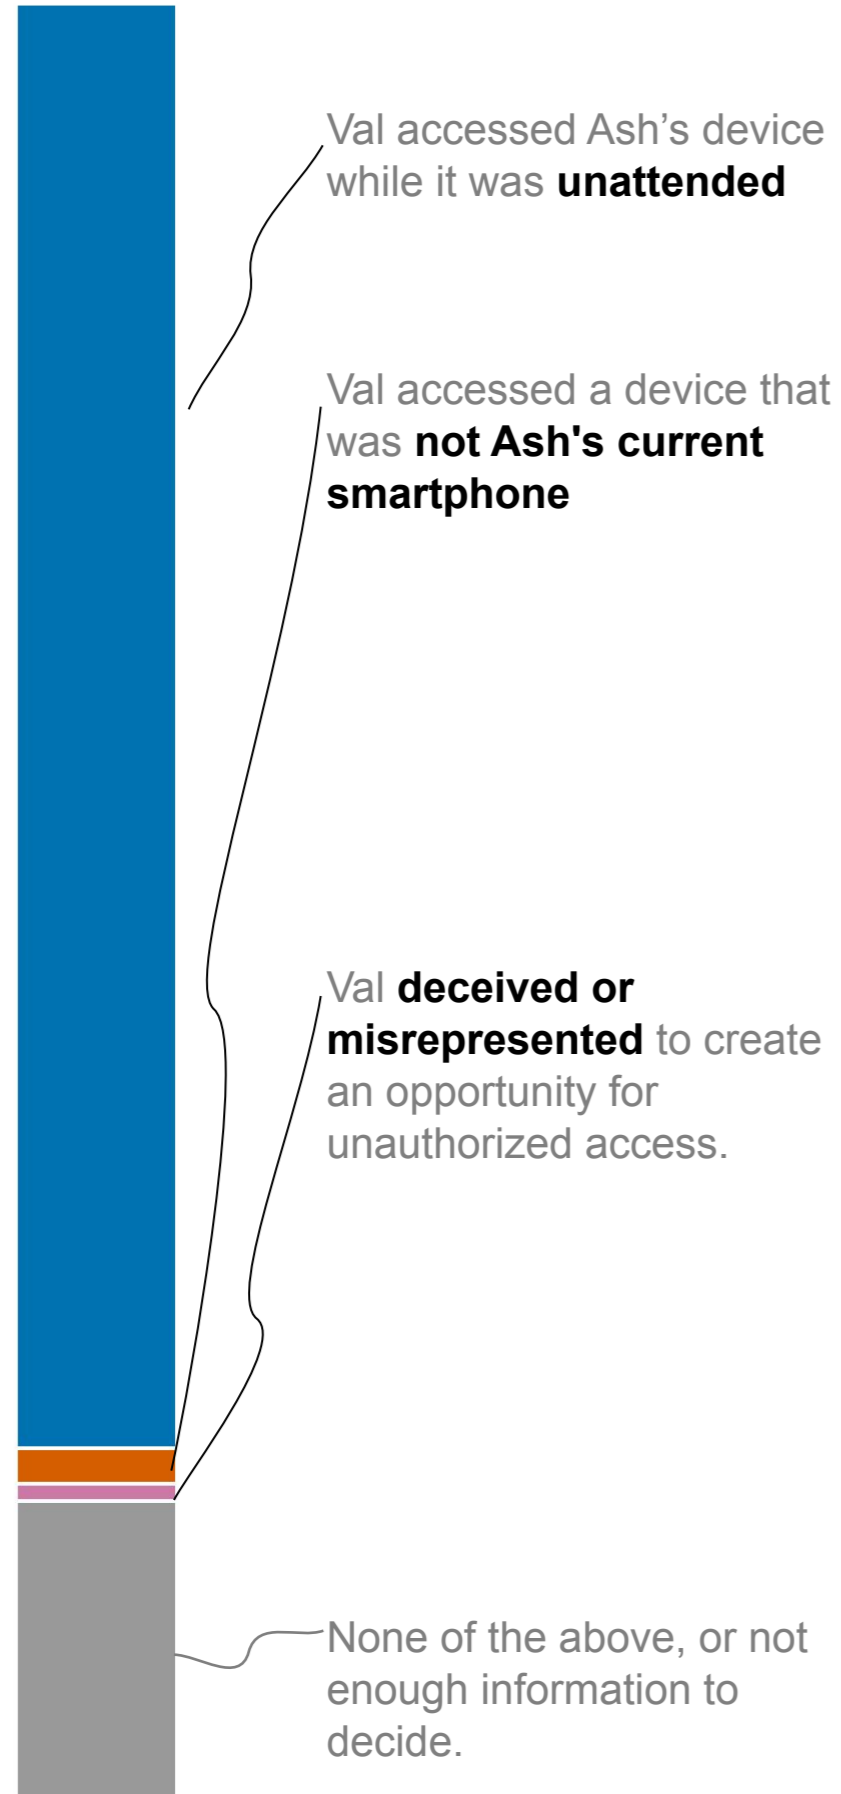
Val accessed Ash’s device while it was **unattended**

Val accessed a device that was **not Ash's current smartphone**

Val **deceived or misrepresented** to create an opportunity for unauthorized access.

None of the above, or not enough information to decide.